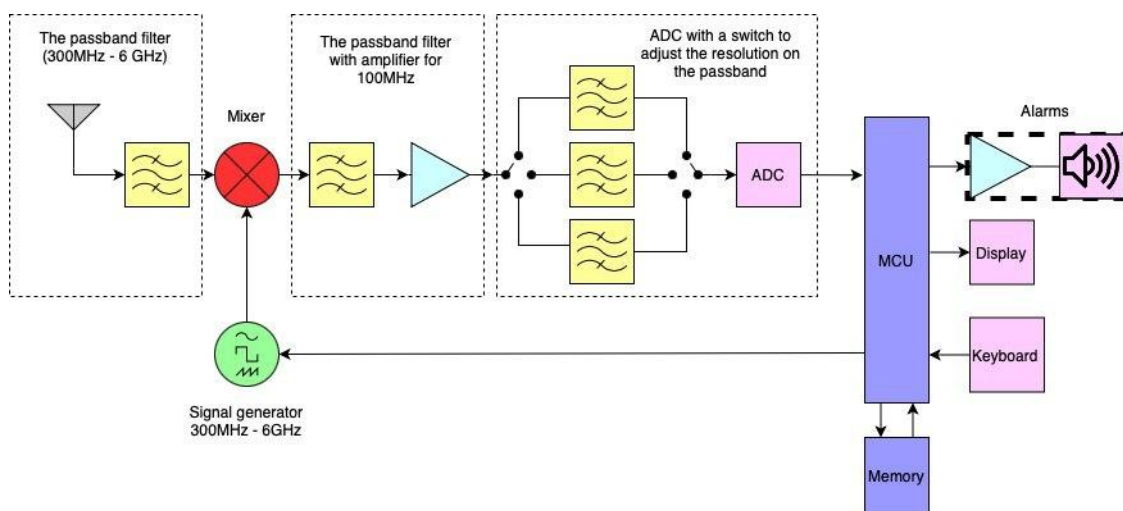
The passband filter (300MHz - 6 GHz)

Mixer

The passband filter with amplifier for 100MHz

ADC with a switch to adjust the resolution on the passband

ADC

Alarms

MCU

Display

Keyboard

Signal generator 300MHz - 6GHz

Memory